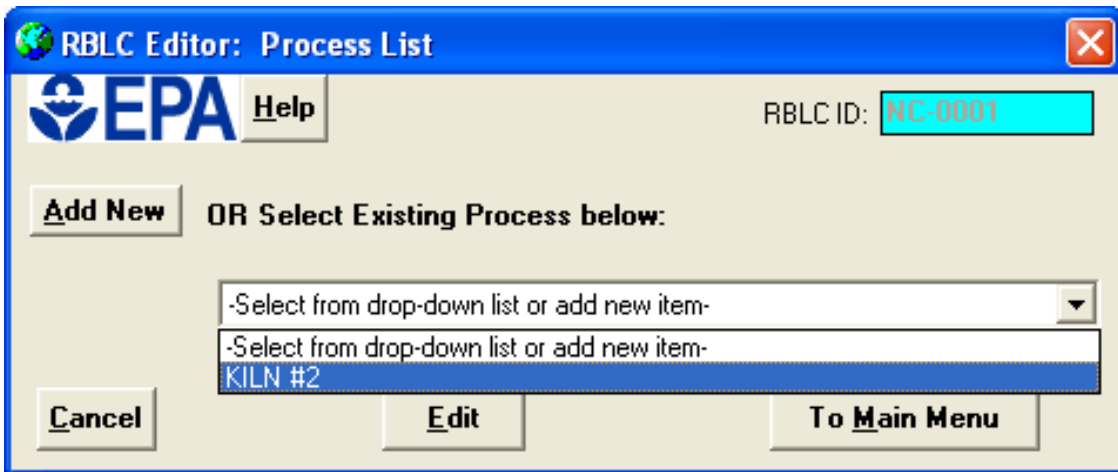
RBLC Editor: Process List

EPA Help

RBLC ID: NC-0001

Add New OR Select Existing Process below:

-Select from drop-down list or add new item-

-Select from drop-down list or add new item-
KILN #2

Cancel Edit To Main Menu